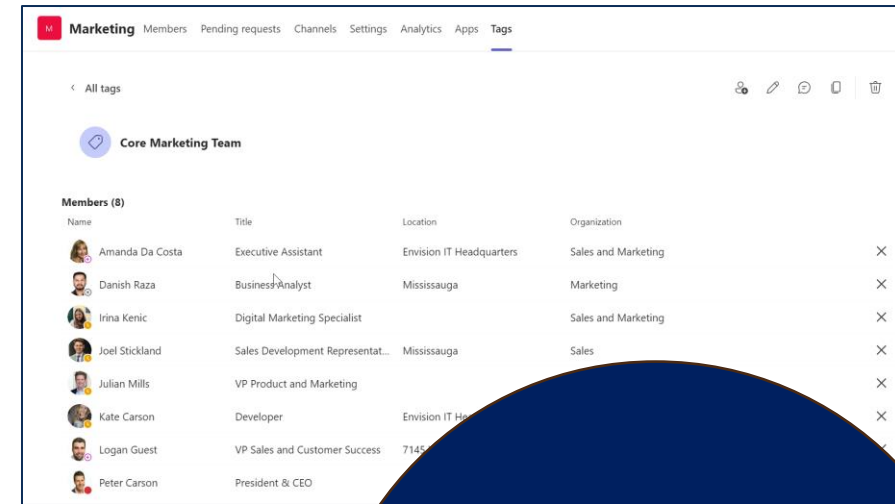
M Marketing Members Pending requests Channels Settings Analytics Apps Tags

‹ All tags

Core Marketing Team

Members (8)

| Name | Title | Location | Organization | |
|---|---|---|---|---|
| Amanda Da Costa | Executive Assistant | Envision IT Headquarters | Sales and Marketing | ✕ |
| Danish Raza | Business Analyst | Mississauga | Marketing | ✕ |
| Irina Kenic | Digital Marketing Specialist | | Sales and Marketing | ✕ |
| Joel Stickland | Sales Development Representat... | Mississauga | Sales | ✕ |
| Julian Mills | VP Product and Marketing | | | ✕ |
| Kate Carson | Developer | Envision IT He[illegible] | | ✕ |
| Logan Guest | VP Sales and Customer Success | 7145 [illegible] | | |
| Peter Carson | President & CEO | | | |